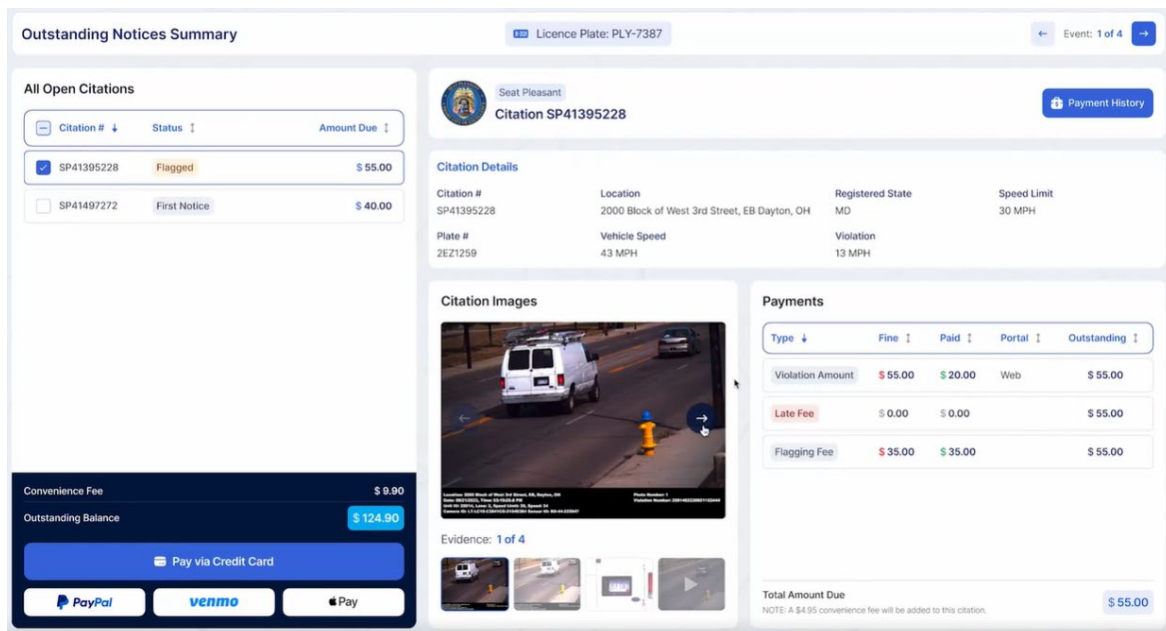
Outstanding Notices Summary

Licence Plate: PLY-7387

Event: 1 of 4

All Open Citations

| Citation # | Status | Amount Due |
|---|---|---|
| SP41395228 | Flagged | $ 55.00 |
| SP41497272 | First Notice | $ 40.00 |

Convenience Fee $ 9.90

Outstanding Balance $ 124.90

Pay via Credit Card

PayPal venmo Pay

Seat Pleasant

Citation SP41395228

Payment History

Citation Details

Citation #
SP41395228

Location
2000 Block of West 3rd Street, EB Dayton, OH

Registered State
MD

Speed Limit
30 MPH

Plate #
2EZ1259

Vehicle Speed
43 MPH

Violation
13 MPH

Citation Images

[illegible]

Evidence: 1 of 4

Payments

| Type | Fine | Paid | Portal | Outstanding |
|---|---|---|---|---|
| Violation Amount | $ 55.00 | $ 20.00 | Web | $ 55.00 |
| Late Fee | $ 0.00 | $ 0.00 | | $ 55.00 |
| Flagging Fee | $ 35.00 | $ 35.00 | | $ 55.00 |

Total Amount Due
NOTE: A $4.95 convenience fee will be added to this citation.

$ 55.00